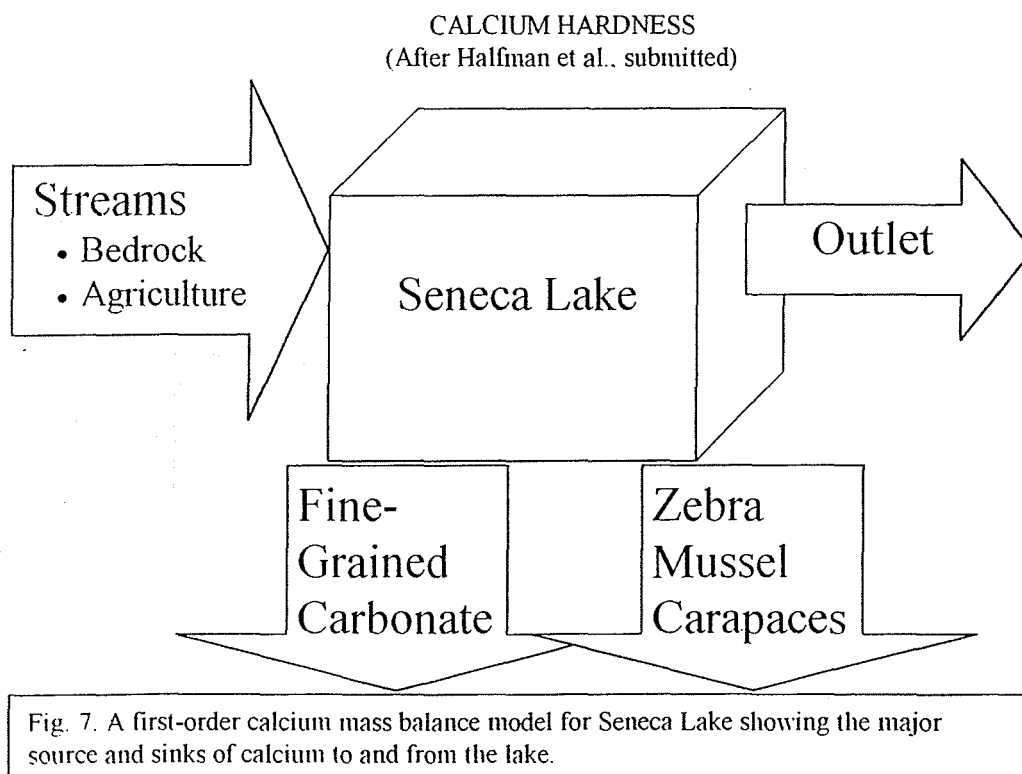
CALCIUM HARDNESS
(After Halfman et al., submitted)

Streams
• Bedrock
• Agriculture

Seneca Lake

Outlet

Fine-Grained Carbonate

Zebra Mussel Carapaces

Fig. 7. A first-order calcium mass balance model for Seneca Lake showing the major source and sinks of calcium to and from the lake.